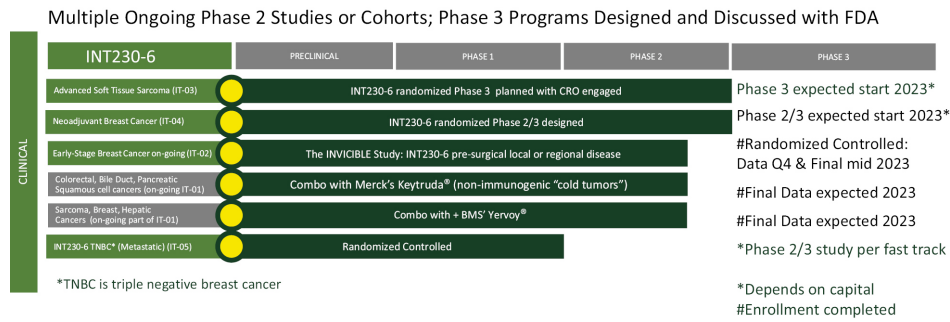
Multiple Ongoing Phase 2 Studies or Cohorts; Phase 3 Programs Designed and Discussed with FDA

CLINICAL

| INT230-6 | PRECLINICAL | PHASE 1 | PHASE 2 | PHASE 3 |
|---|---|---|---|---|
| Advanced Soft Tissue Sarcoma (IT-03) | INT230-6 randomized Phase 3 planned with CRO engaged | | | Phase 3 expected start 2023* |
| Neoadjuvant Breast Cancer (IT-04) | INT230-6 randomized Phase 2/3 designed | | | Phase 2/3 expected start 2023* |
| Early-Stage Breast Cancer on-going (IT-02) | The INVICIBLE Study: INT230-6 pre-surgical local or regional disease | | | #Randomized Controlled: Data Q4 & Final mid 2023 |
| Colorectal, Bile Duct, Pancreatic Squamous cell cancers (on-going IT-01) | Combo with Merck's Keytruda® (non-immunogenic "cold tumors") | | | #Final Data expected 2023 |
| Sarcoma, Breast, Hepatic Cancers (on-going part of IT-01) | Combo with + BMS' Yervoy® | | | #Final Data expected 2023 |
| INT230-6 TNBC* (Metastatic) (IT-05) | Randomized Controlled | | | *Phase 2/3 study per fast track |

*TNBC is triple negative breast cancer

*Depends on capital
#Enrollment completed